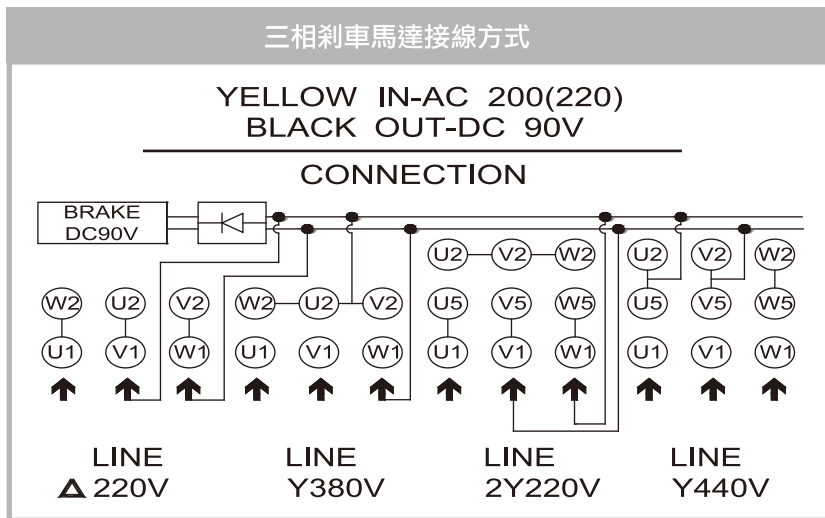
三相剎車馬達接線方式

YELLOW IN-AC 200(220)
BLACK OUT-DC 90V

CONNECTION

BRAKE
DC90V

W2 U2 V2
U1 V1 W1

W2 U2 V2
U1 V1 W1

U2 V2 W2
U5 V5 W5
U1 V1 W1

U2 V2 W2
U5 V5 W5
U1 V1 W1

LINE
△ 220V

LINE
Y380V

LINE
2Y220V

LINE
Y440V